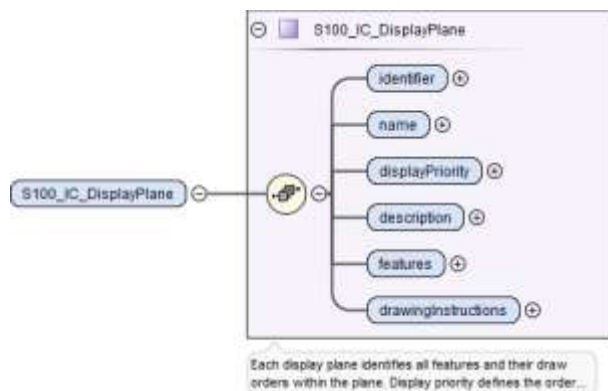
S100_IC_DisplayPlane

identifier

name

displayPriority

description

features

drawingInstructions

S100_IC_DisplayPlane

Each display plane identifies all features and their draw orders within the plane. Display priority defines the order...